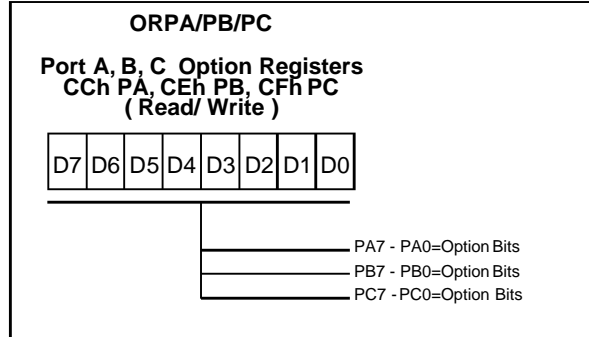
ORPA/PB/PC

Port A, B, C Option Registers
CCh PA, CEh PB, CFh PC
( Read/ Write )

| D7 | D6 | D5 | D4 | D3 | D2 | D1 | D0 |
|---|---|---|---|---|---|---|---|

PA7 - PA0=Option Bits
PB7 - PB0=Option Bits
PC7 - PC0=Option Bits